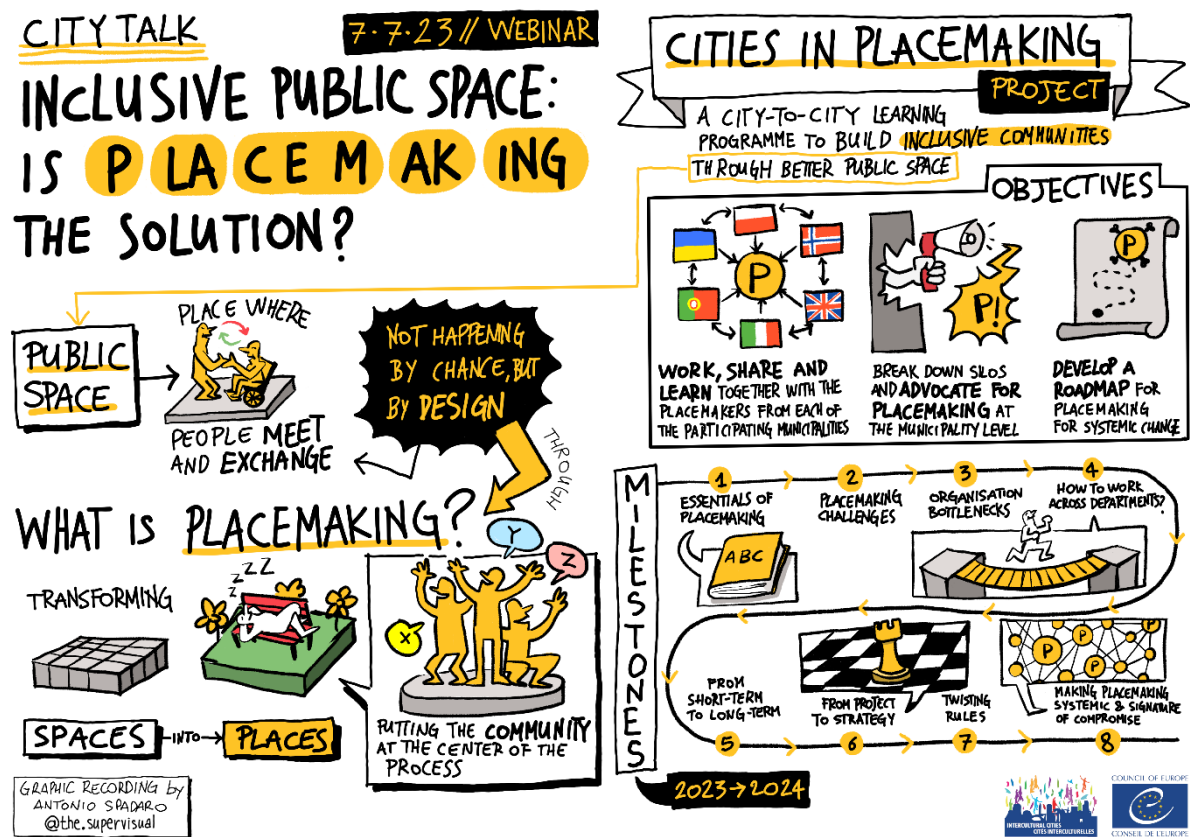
CITY TALK

7·7·23 // WEBINAR

INCLUSIVE PUBLIC SPACE: IS PLACEMAKING THE SOLUTION?

CITIES IN PLACEMAKING PROJECT

A CITY-TO-CITY LEARNING PROGRAMME TO BUILD INCLUSIVE COMMUNITIES THROUGH BETTER PUBLIC SPACE

OBJECTIVES

P

WORK, SHARE AND LEARN TOGETHER WITH THE PLACEMAKERS FROM EACH OF THE PARTICIPATING MUNICIPALITIES

P!

BREAK DOWN SILOS AND ADVOCATE FOR PLACEMAKING AT THE MUNICIPALITY LEVEL

P

DEVELOP A ROADMAP FOR PLACEMAKING FOR SYSTEMIC CHANGE

PUBLIC SPACE

PLACE WHERE PEOPLE MEET AND EXCHANGE

NOT HAPPENING BY CHANCE, BUT BY DESIGN

THROUGH

WHAT IS PLACEMAKING?

Y

Z

X

TRANSFORMING

ZZZ

SPACES —INTO→ PLACES

PUTTING THE COMMUNITY AT THE CENTER OF THE PROCESS

MILESTONES

1 ESSENTIALS OF PLACEMAKING

ABC

2 PLACEMAKING CHALLENGES

3 ORGANISATION BOTTLENECKS

4 HOW TO WORK ACROSS DEPARTMENTS?

5 FROM SHORT-TERM TO LONG-TERM

6 FROM PROJECT TO STRATEGY

7 TWISTING RULES

8 MAKING PLACEMAKING SYSTEMIC & SIGNATURE OF COMPROMISE

P P P P

2023→2024

GRAPHIC RECORDING by ANTONIO SPADARO @the.supervisual

INTERCULTURAL CITIES CITÉS INTERCULTURELLES

COUNCIL OF EUROPE CONSEIL DE L'EUROPE